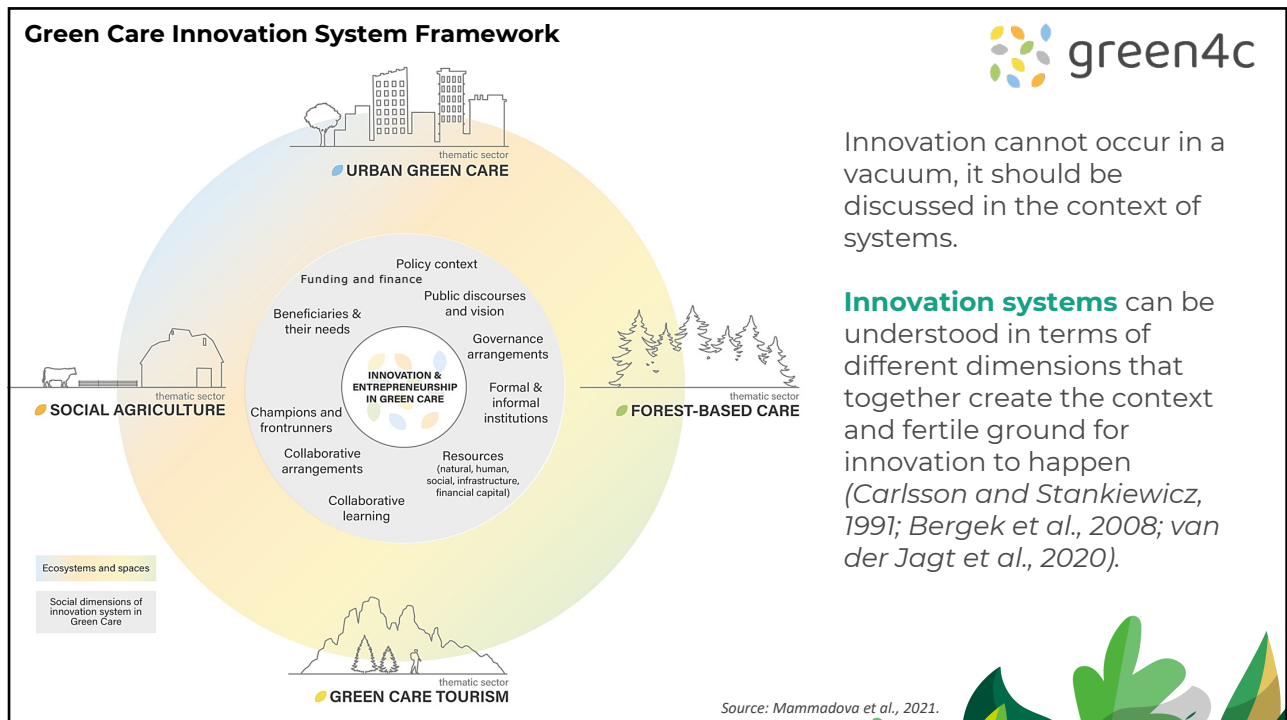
Green Care Innovation System Framework

green4c

thematic sector
URBAN GREEN CARE

Policy context
Funding and finance
Public discourses and vision
Beneficiaries & their needs
Governance arrangements
INNOVATION & ENTREPRENEURSHIP IN GREEN CARE
Formal & informal institutions
Champions and frontrunners
Collaborative arrangements
Resources (natural, human, social, infrastructure, financial capital)
Collaborative learning

thematic sector
SOCIAL AGRICULTURE

thematic sector
FOREST-BASED CARE

thematic sector
GREEN CARE TOURISM

Ecosystems and spaces

Social dimensions of innovation system in Green Care

Innovation cannot occur in a vacuum, it should be discussed in the context of systems.

Innovation systems can be understood in terms of different dimensions that together create the context and fertile ground for innovation to happen *(Carlsson and Stankiewicz, 1991; Bergek et al., 2008; van der Jagt et al., 2020)*.

Source: Mammadova et al., 2021.